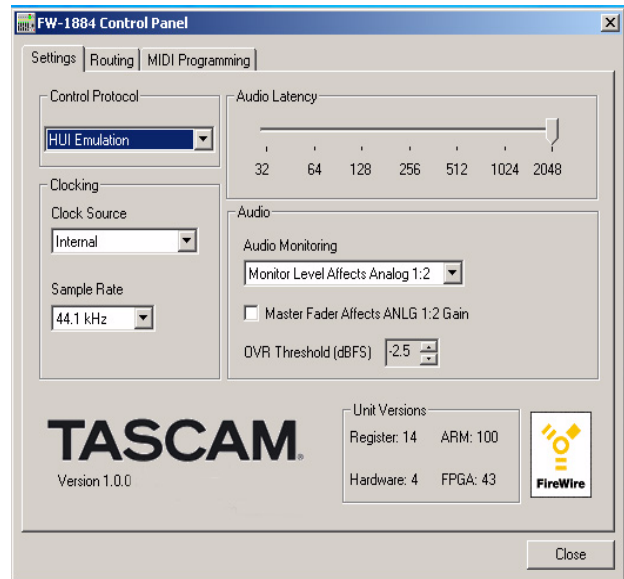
FW-1884 Control Panel

Settings | Routing | MIDI Programming

Control Protocol
HUI Emulation

Audio Latency
32 64 128 256 512 1024 2048

Clocking
Clock Source
Internal

Sample Rate
44.1 kHz

Audio
Audio Monitoring
Monitor Level Affects Analog 1:2

Master Fader Affects ANLG 1:2 Gain

OVR Threshold (dBFS) -2.5

TASCAM
Version 1.0.0

Unit Versions
Register: 14 ARM: 100
Hardware: 4 FPGA: 43

FireWire

Close